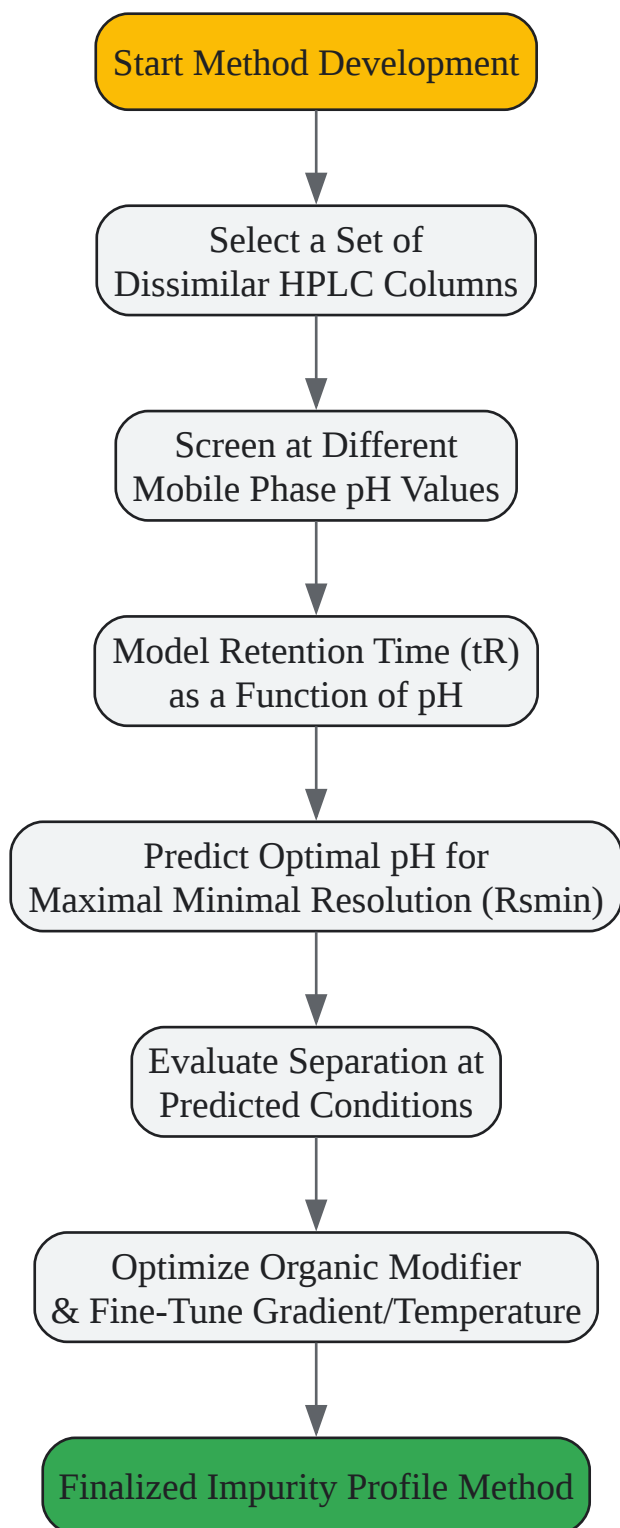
Start Method Development

Select a Set of Dissimilar HPLC Columns

Screen at Different Mobile Phase pH Values

Model Retention Time (tR) as a Function of pH

Predict Optimal pH for Maximal Minimal Resolution (Rsmin)

Evaluate Separation at Predicted Conditions

Optimize Organic Modifier & Fine-Tune Gradient/Temperature

Finalized Impurity Profile Method